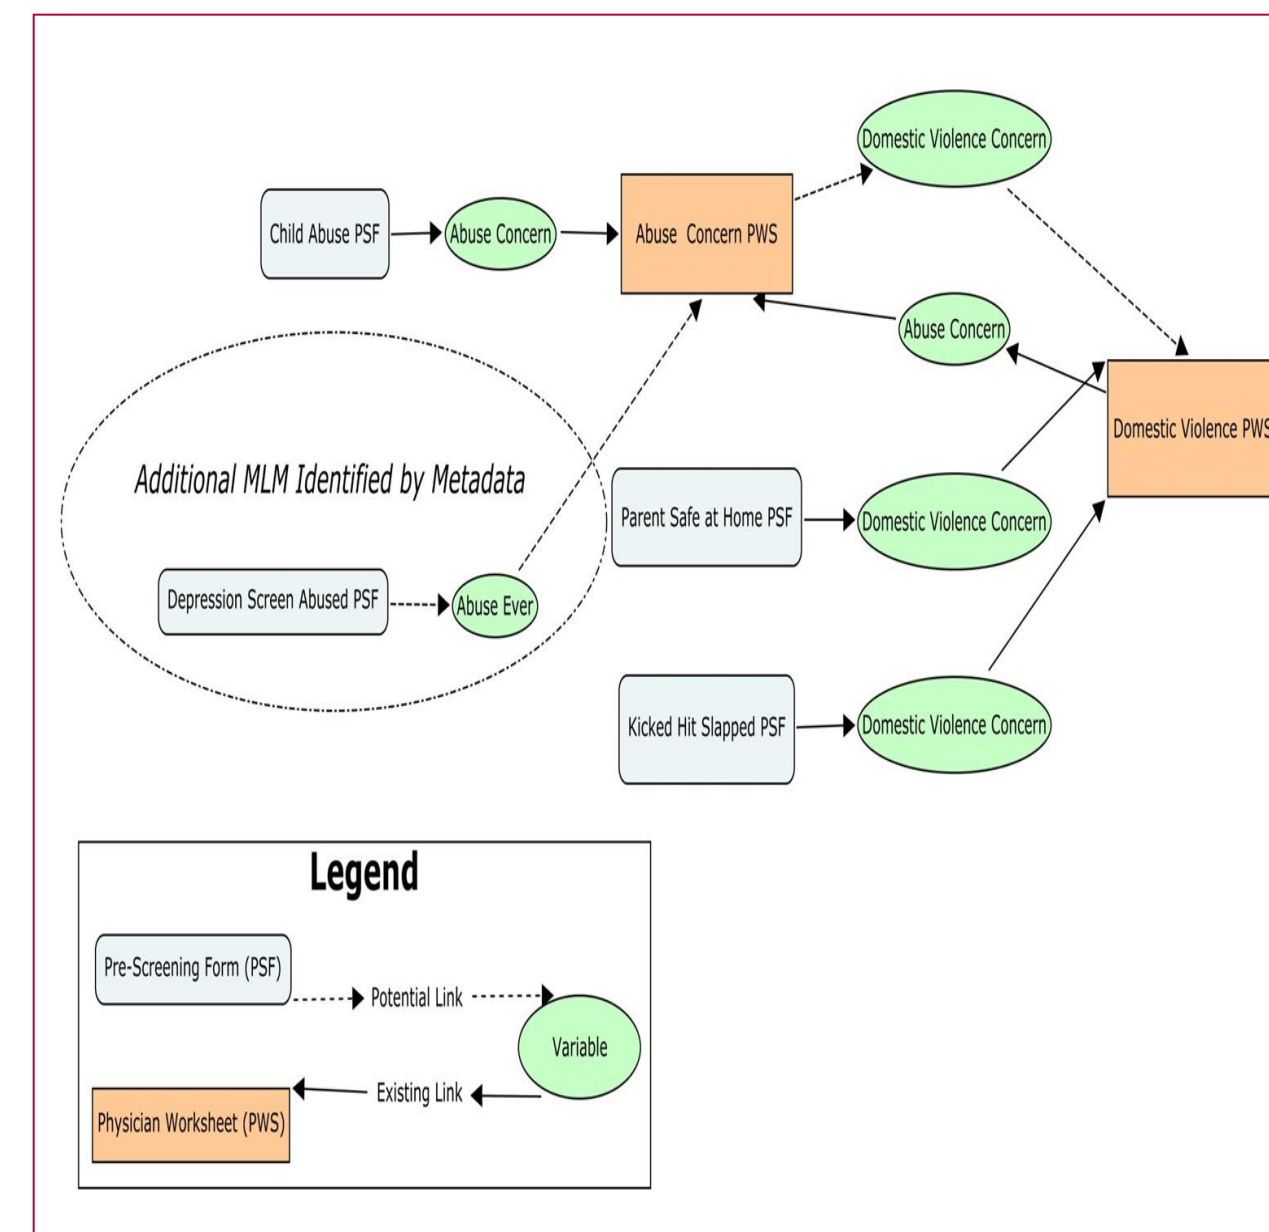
Domestic Violence Concern

Child Abuse PSF

Abuse Concern

Abuse Concern PWS

Abuse Concern

Domestic Violence PWS

Additional MLM Identified by Metadata

Parent Safe at Home PSF

Domestic Violence Concern

Depression Screen Abused PSF

Abuse Ever

Kicked Hit Slapped PSF

Domestic Violence Concern

Legend

Pre-Screening Form (PSF)

Potential Link

Variable

Existing Link

Physician Worksheet (PWS)